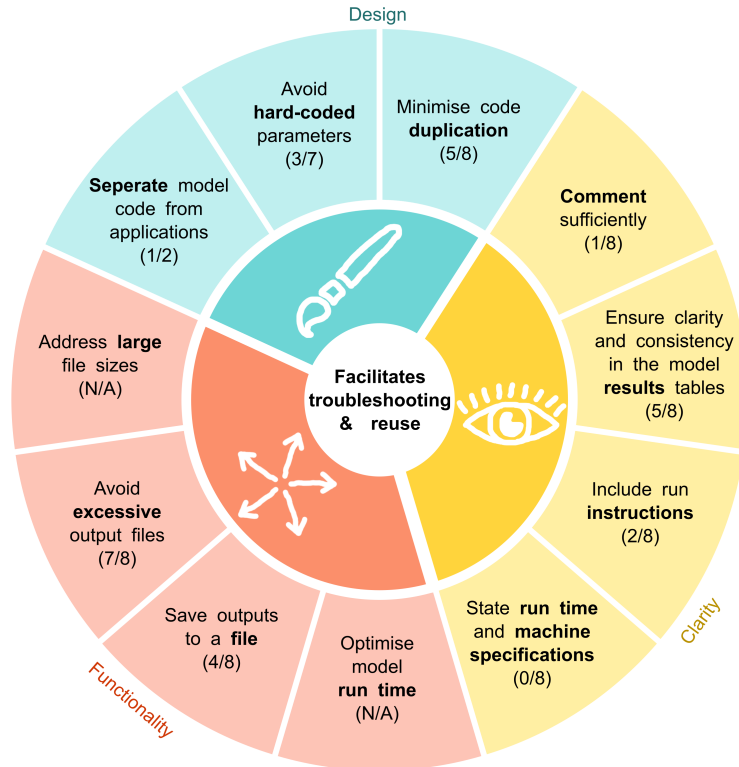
Design

Avoid **hard-coded** parameters (3/7)

Minimise code **duplication** (5/8)

**Comment** sufficiently (1/8)

Ensure clarity and consistency in the model **results** tables (5/8)

Include run **instructions** (2/8)

Clarity

State **run time** and **machine specifications** (0/8)

Optimise model **run time** (N/A)

Save outputs to a **file** (4/8)

Functionality

Avoid **excessive** output files (7/8)

Address **large** file sizes (N/A)

**Seperate** model code from applications (1/2)

**Facilitates troubleshooting & reuse**